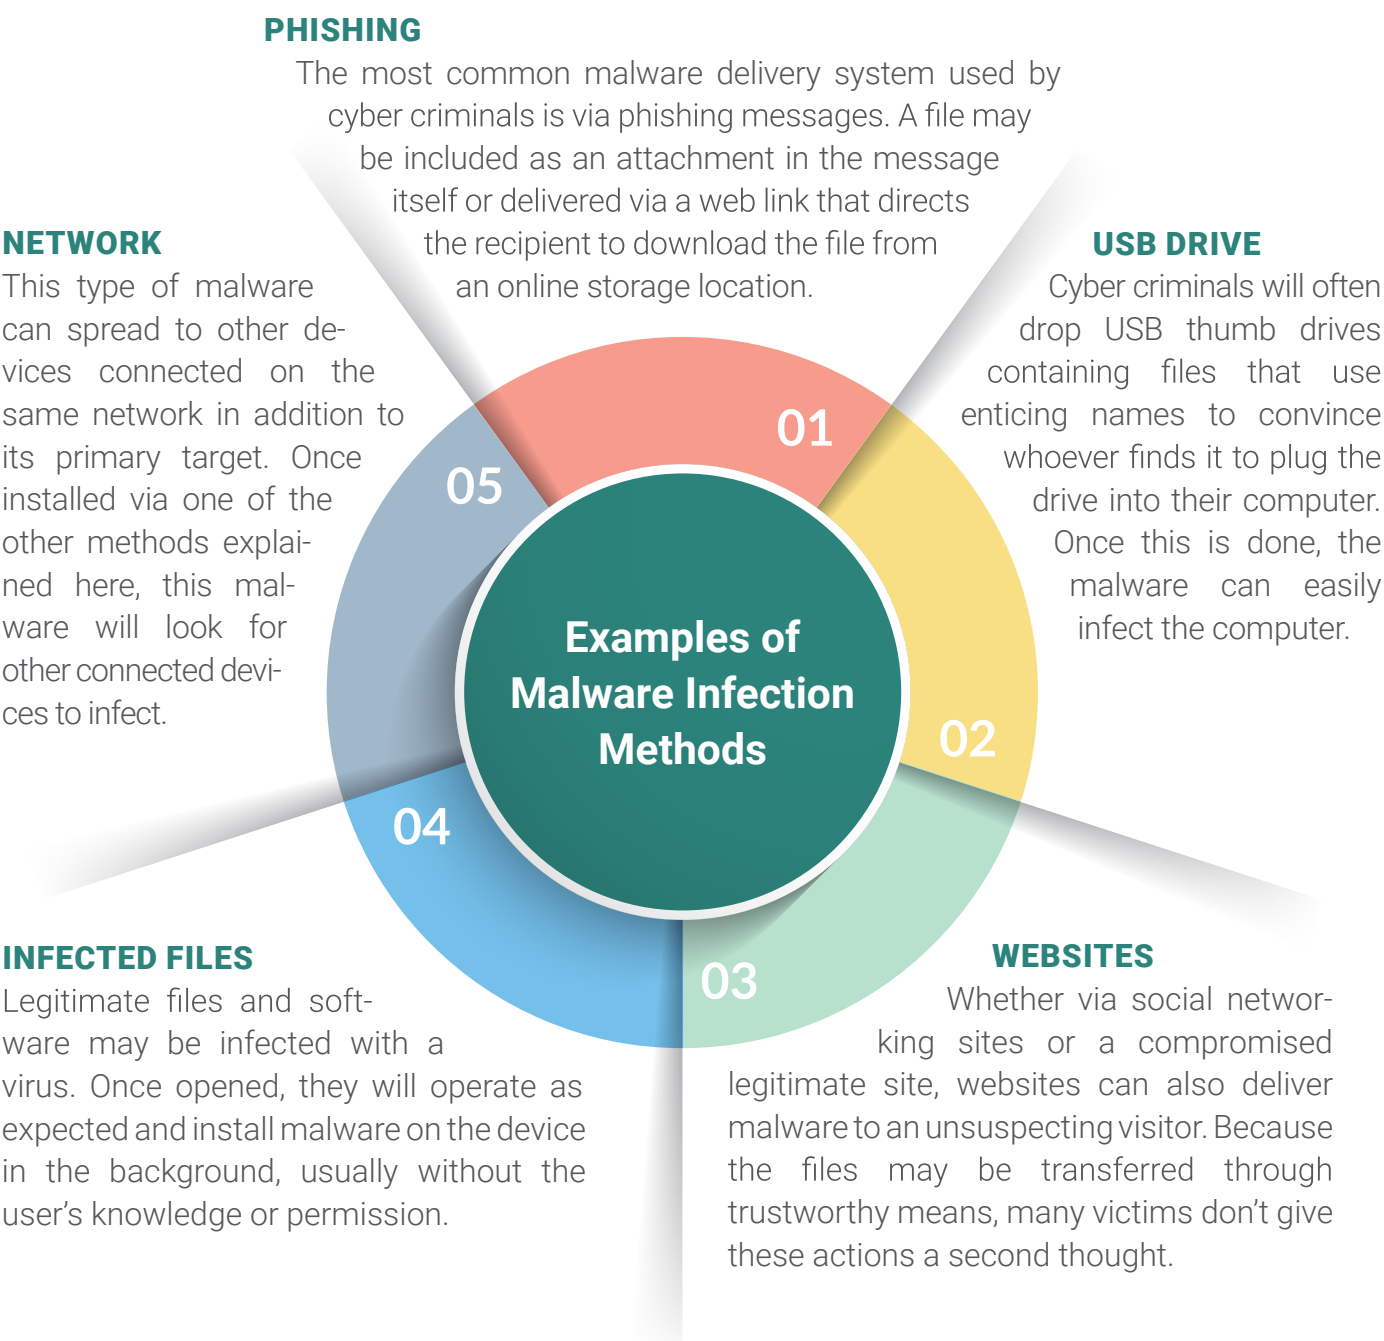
PHISHING
The most common malware delivery system used by cyber criminals is via phishing messages. A file may be included as an attachment in the message itself or delivered via a web link that directs the recipient to download the file from an online storage location.

NETWORK
This type of malware can spread to other devices connected on the same network in addition to its primary target. Once installed via one of the other methods explained here, this malware will look for other connected devices to infect.

USB DRIVE
Cyber criminals will often drop USB thumb drives containing files that use enticing names to convince whoever finds it to plug the drive into their computer. Once this is done, the malware can easily infect the computer.

01

05

Examples of Malware Infection Methods

02

04

03

INFECTED FILES
Legitimate files and software may be infected with a virus. Once opened, they will operate as expected and install malware on the device in the background, usually without the user's knowledge or permission.

WEBSITES
Whether via social networking sites or a compromised legitimate site, websites can also deliver malware to an unsuspecting visitor. Because the files may be transferred through trustworthy means, many victims don't give these actions a second thought.